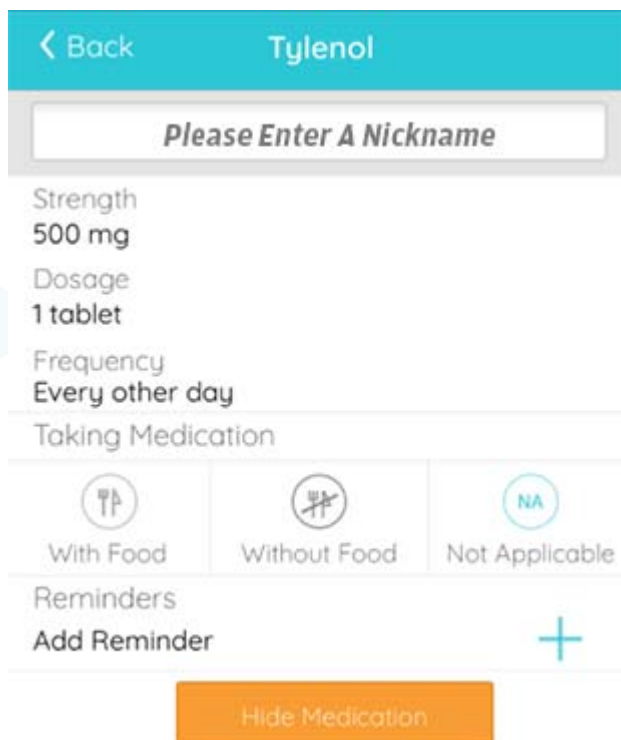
Back

Tylenol

Please Enter A Nickname

Strength
500 mg

Dosage
1 tablet

Frequency
Every other day

Taking Medication

With Food

Without Food

NA
Not Applicable

Reminders
Add Reminder

+

Hide Medication